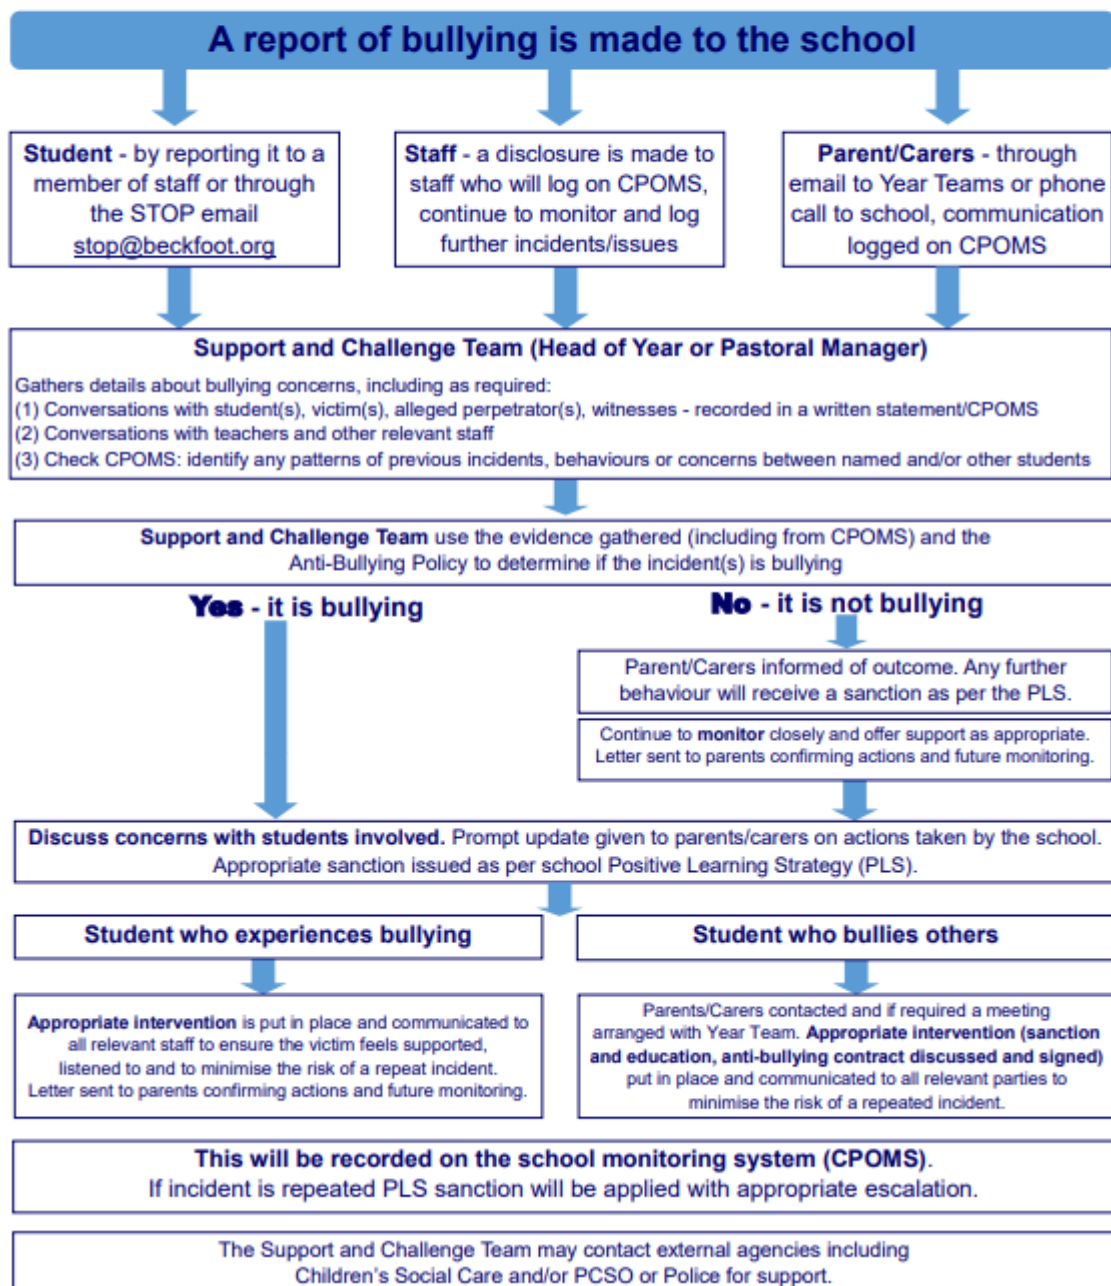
A report of bullying is made to the school

Student - by reporting it to a member of staff or through the STOP email stop@beckfoot.org

Staff - a disclosure is made to staff who will log on CPOMS, continue to monitor and log further incidents/issues

Parent/Carers - through email to Year Teams or phone call to school, communication logged on CPOMS

Support and Challenge Team (Head of Year or Pastoral Manager)

Gathers details about bullying concerns, including as required:
(1) Conversations with student(s), victim(s), alleged perpetrator(s), witnesses - recorded in a written statement/CPOMS
(2) Conversations with teachers and other relevant staff
(3) Check CPOMS: identify any patterns of previous incidents, behaviours or concerns between named and/or other students

Support and Challenge Team use the evidence gathered (including from CPOMS) and the Anti-Bullying Policy to determine if the incident(s) is bullying

Yes - it is bullying

No - it is not bullying

Parent/Carers informed of outcome. Any further behaviour will receive a sanction as per the PLS.

Continue to monitor closely and offer support as appropriate. Letter sent to parents confirming actions and future monitoring.

Discuss concerns with students involved. Prompt update given to parents/carers on actions taken by the school. Appropriate sanction issued as per school Positive Learning Strategy (PLS).

Student who experiences bullying

Student who bullies others

Appropriate intervention is put in place and communicated to all relevant staff to ensure the victim feels supported, listened to and to minimise the risk of a repeat incident. Letter sent to parents confirming actions and future monitoring.

Parents/Carers contacted and if required a meeting arranged with Year Team. Appropriate intervention (sanction and education, anti-bullying contract discussed and signed) put in place and communicated to all relevant parties to minimise the risk of a repeated incident.

This will be recorded on the school monitoring system (CPOMS).
If incident is repeated PLS sanction will be applied with appropriate escalation.

The Support and Challenge Team may contact external agencies including Children's Social Care and/or PCSO or Police for support.